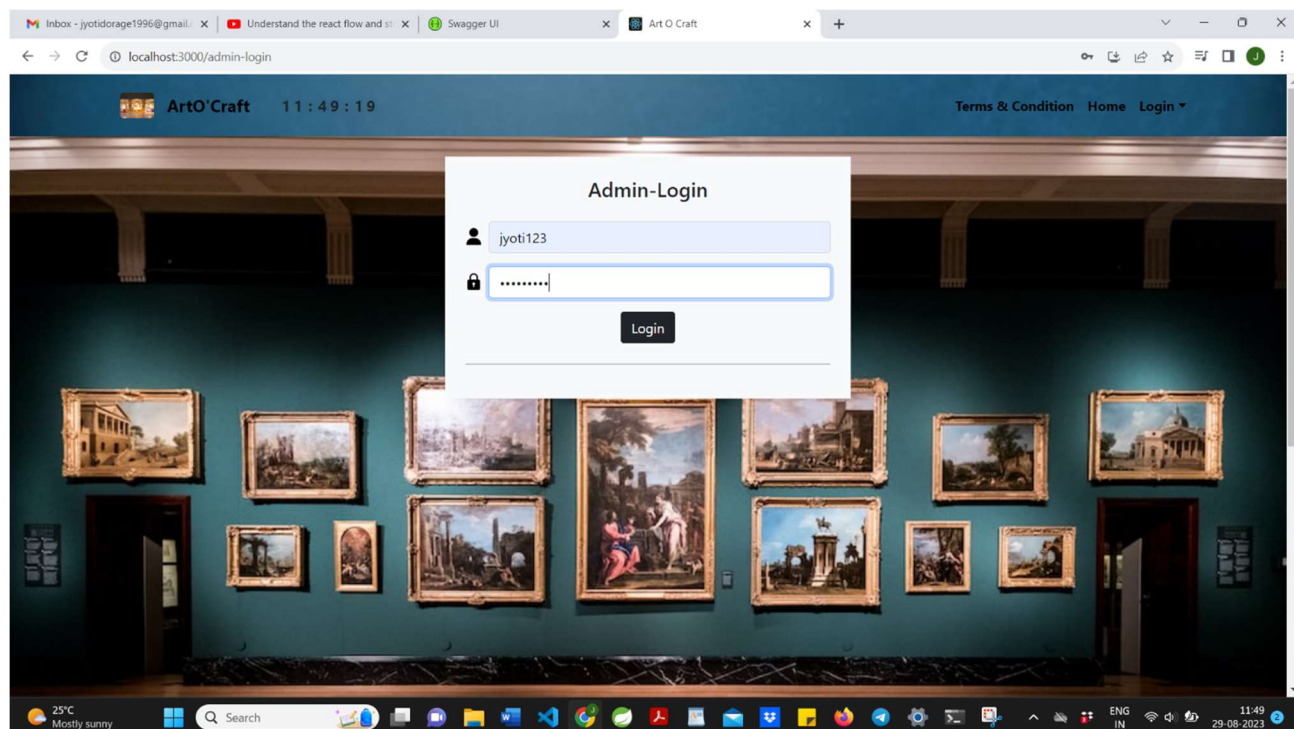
Inbox - jyotidorage1996@gmail.
Understand the react flow and st
Swagger UI
Art O Craft
localhost:3000/admin-login

ArtO'Craft 11:49:19
Terms & Condition Home Login

Admin-Login
jyoti123
•••••••••
Login

25°C
Mostly sunny
Search
ENG IN
11:49
29-08-2023